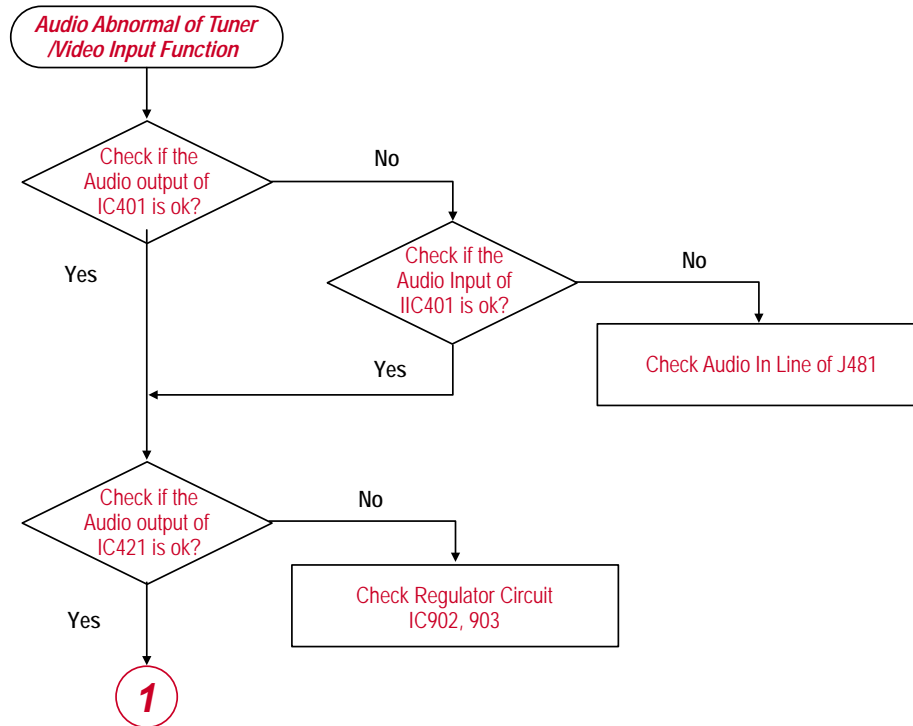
Audio Abnormal of Tuner /Video Input Function

Check if the Audio output of IC401 is ok?

No

Yes

Check if the Audio Input of IIC401 is ok?

No

Check Audio In Line of J481

Yes

Check if the Audio output of IC421 is ok?

No

Check Regulator Circuit IC902, 903

Yes

1